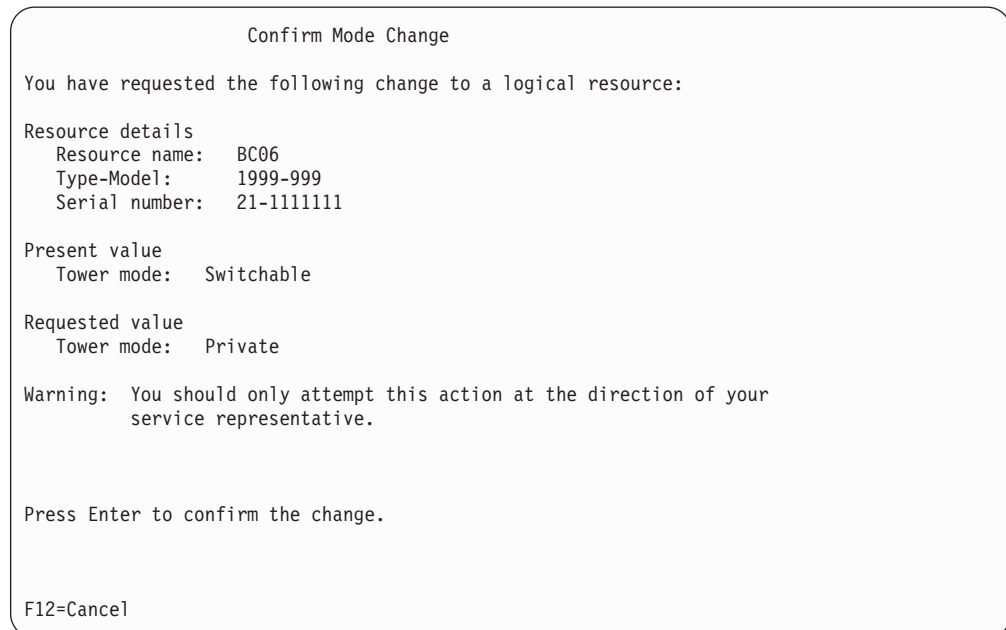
Confirm Mode Change

You have requested the following change to a logical resource:

Resource details
Resource name: BC06
Type-Model: 1999-999
Serial number: 21-1111111

Present value
Tower mode: Switchable

Requested value
Tower mode: Private

Warning: You should only attempt this action at the direction of your service representative.

Press Enter to confirm the change.

F12=Cancel